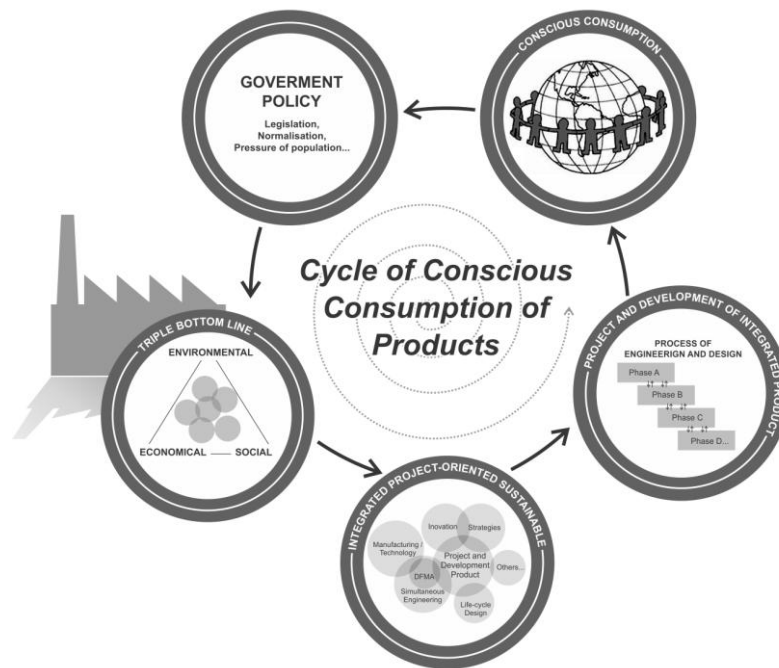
GOVERMENT POLICY

Legislation, Normalisation, Pressure of population...

CONSCIOUS CONSUMPTION

Cycle of Conscious Consumption of Products

TRIPLE BOTTOM LINE

ENVIRONMENTAL

ECONOMICAL — SOCIAL

PROJECT AND DEVELOPMENT OF INTEGRATED PRODUCT

PROCESS OF ENGINEERIGN AND DESIGN

Phase A

Phase B

Phase C

Phase D...

INTEGRATED PROJECT-ORIENTED SUSTAINABLE

Inovation

Strategies

Manufacturing Technology

Project and Development Product

Others...

DFMA

Simultaneous Engineering

Life-cycle Design